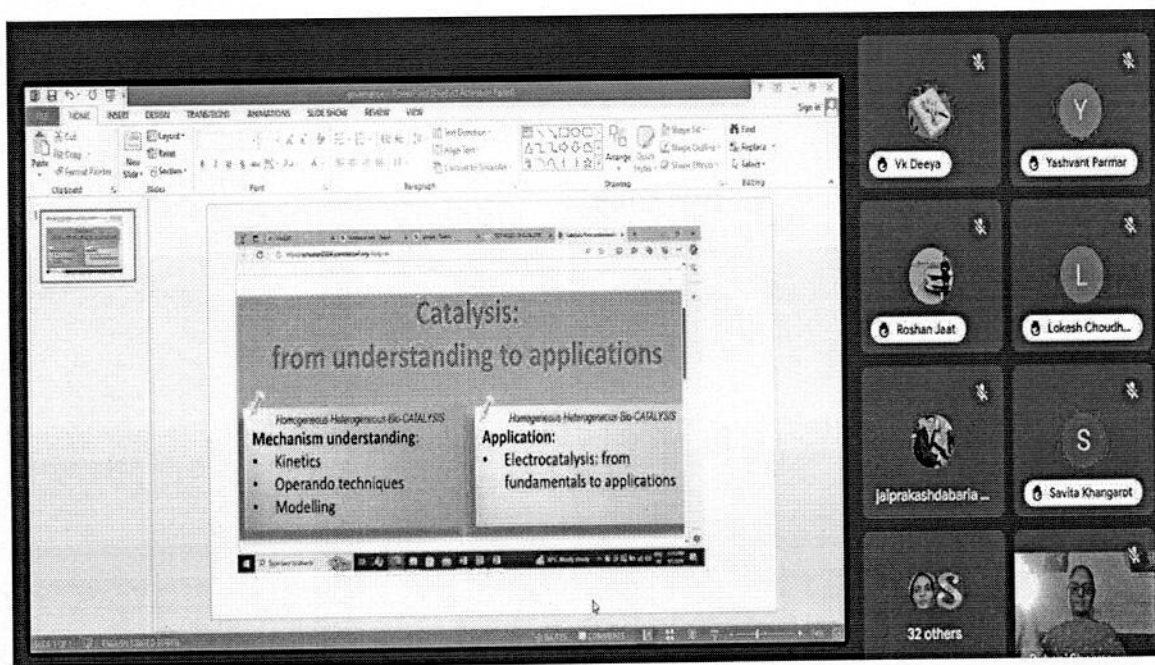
FILE HOME INSERT DESIGN TRANSITIONS ANIMATIONS SLIDE SHOW REVIEW VIEW

Sign in

Cut Copy Format Painter Paste

Clipboard

New Slide Layout Reset Section

Slides

Font

Paragraph

Drawing

Find Replace Select

Editing

Catalysis:
from understanding to applications

Homogeneous Heterogeneous Bio-CATALYSIS
Mechanism understanding:
• Kinetics
• Operando techniques
• Modelling

Homogeneous Heterogeneous Bio-CATALYSIS
Application:
• Electrocatalysis: from fundamentals to applications

Vk Deeya

Yashvant Parmar

Roshan Jaat

Lokesh Choudh...

jaiprakashdabaria ...

Savita Khangarot

32 others

NOTES COMMENTS